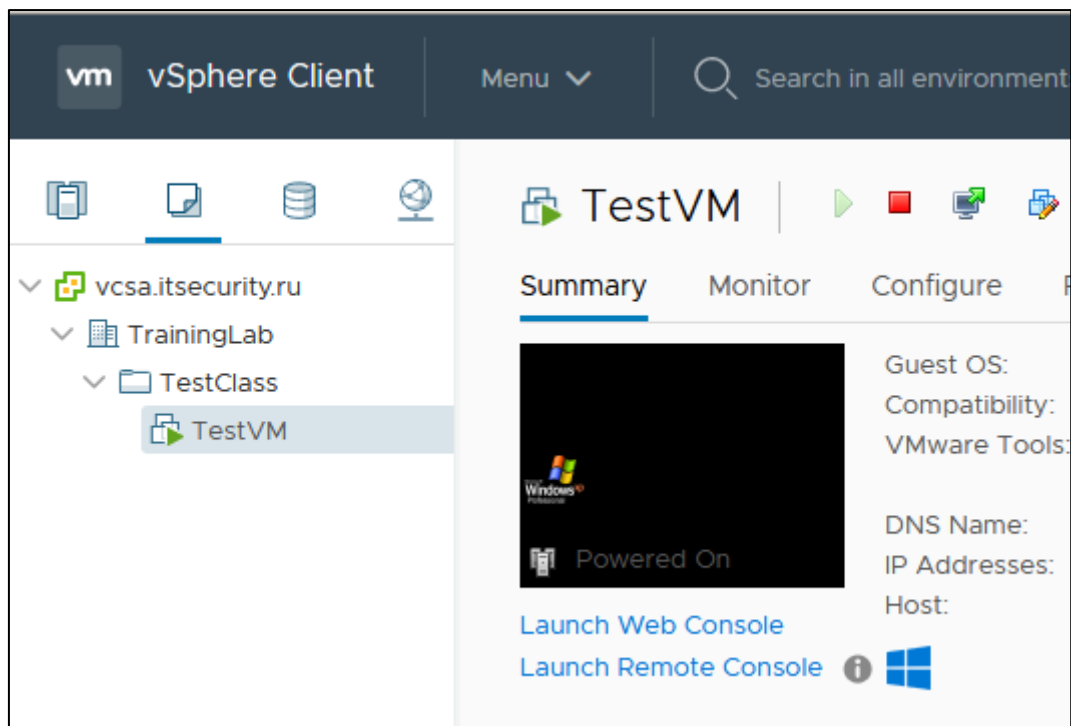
vm vSphere Client

Menu

Search in all environment

vcsa.itsecurity.ru
TrainingLab
TestClass
TestVM

TestVM

Summary Monitor Configure

Windows xp Professional

Powered On

Launch Web Console
Launch Remote Console

Guest OS:
Compatibility:
VMware Tools:

DNS Name:
IP Addresses:
Host: